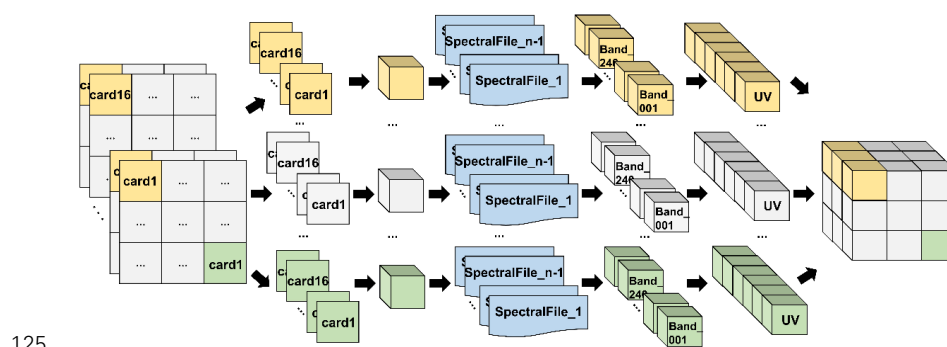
card16
...
...
...
...
card1
...
...
...
...
...
card1
card16
card1
...
...
SpectralFile_n-1
...
SpectralFile_1
...
Band_248
Band_001
...
UV
...
card16
card1
...
SpectralFile_n-1
SpectralFile_1
...
Band_248
Band_001
...
UV
card16
card1
SpectralFile_n-1
SpectralFile_1
Band_248
Band_001
UV
125